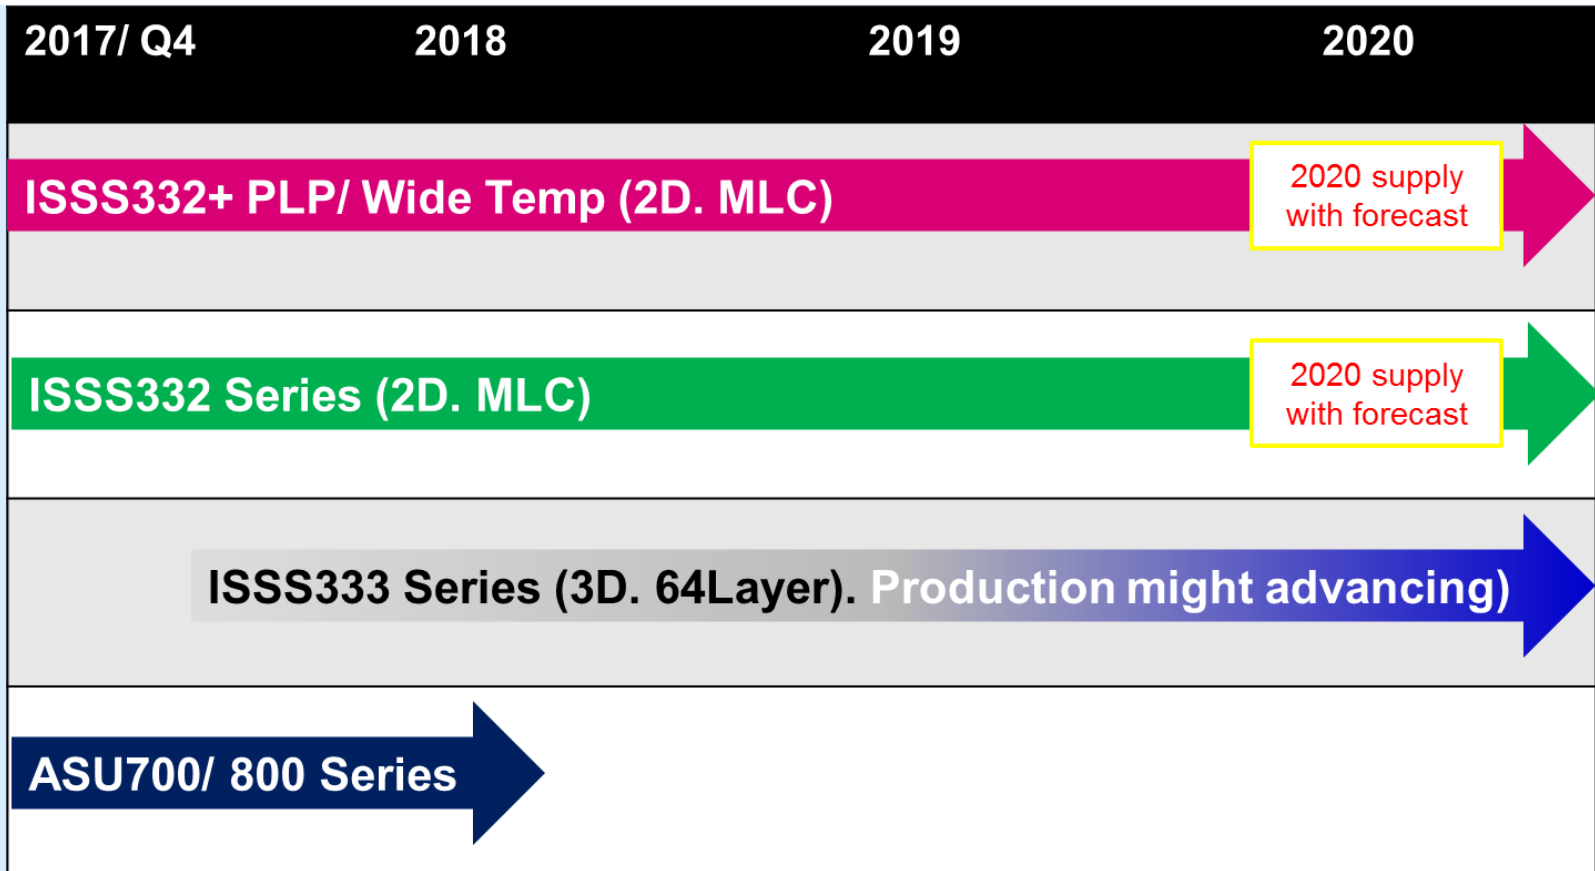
| 2017/ Q4 | 2018 | 2019 | 2020 |
|---|---|---|---|

ISSS332+ PLP/ Wide Temp (2D. MLC)

2020 supply with forecast

ISSS332 Series (2D. MLC)

2020 supply with forecast

ISSS333 Series (3D. 64Layer). Production might advancing)

ASU700/ 800 Series